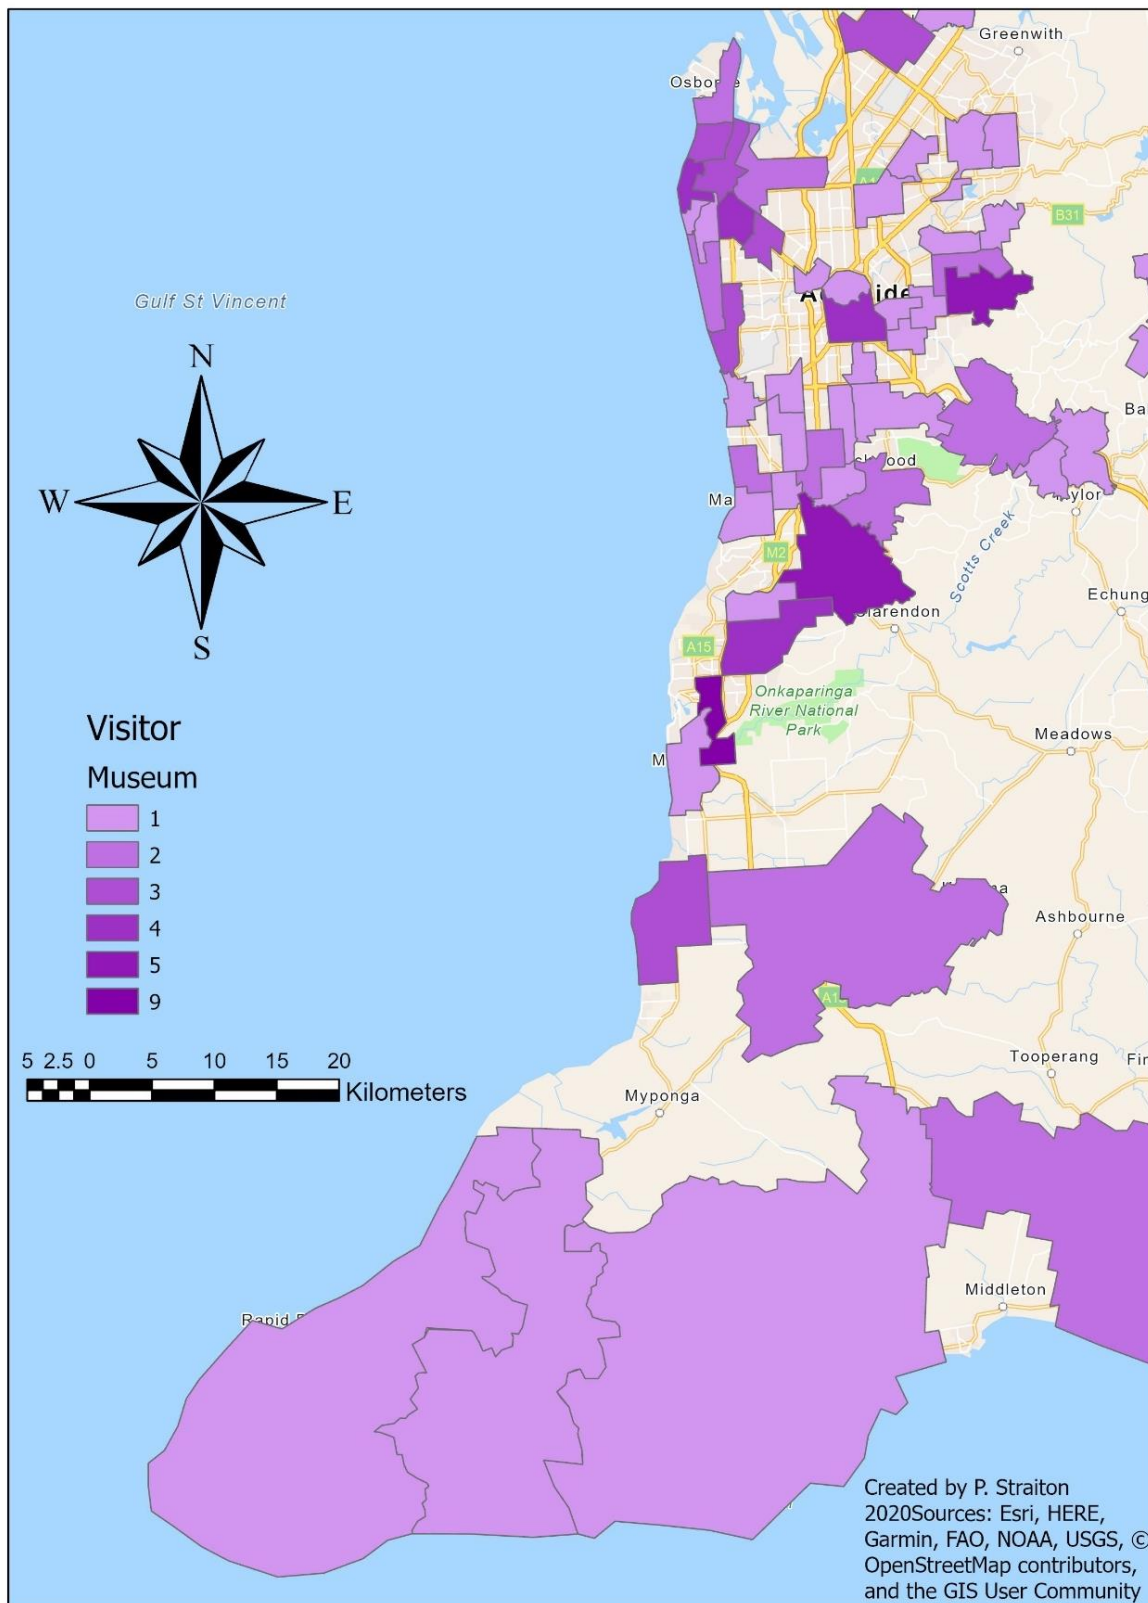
Greenwith
Osbor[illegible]e
B31
Gulf St Vincent
A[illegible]ide
N
W
E
S
Ba
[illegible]ood
Ma
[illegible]ylor
Scotts Creek
M2
Echung
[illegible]arendon
A15
Onkaparinga River National Park
Visitor
Museum
M
Meadows
1
2
3
4
5
9
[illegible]a
Ashbourne
A1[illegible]
5 2.5 0 5 10 15 20
Kilometers
Tooperang
Fi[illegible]
Myponga
Middleton
Rapid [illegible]
Created by P. Straiton 2020Sources: Esri, HERE, Garmin, FAO, NOAA, USGS, © OpenStreetMap contributors, and the GIS User Community